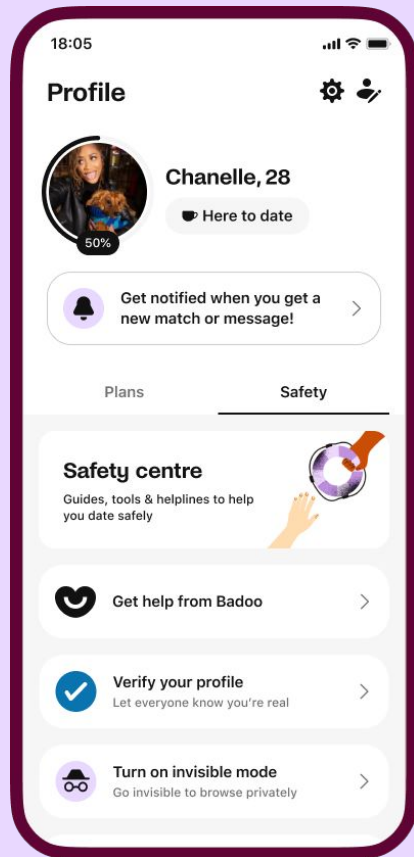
18:05

Profile

50%

Chanelle, 28

Here to date

Get notified when you get a new match or message!

Plans

Safety

Safety centre

Guides, tools & helplines to help you date safely

Get help from Badoo

Verify your profile

Let everyone know you're real

Turn on invisible mode

Go invisible to browse privately